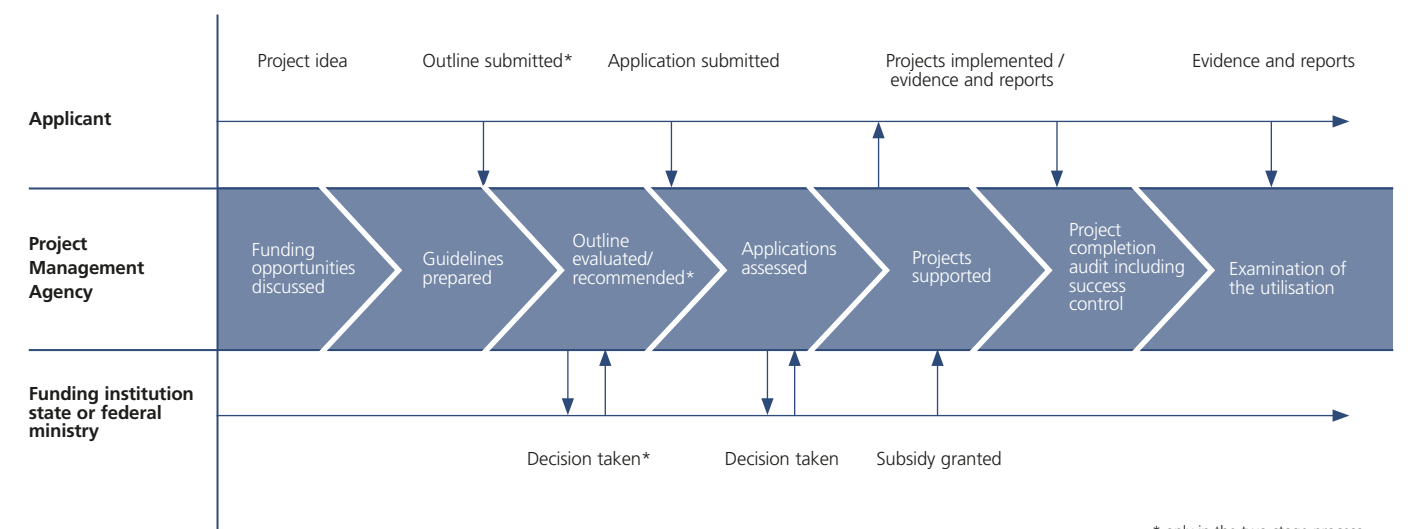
Project idea
Outline submitted*
Application submitted
Projects implemented / evidence and reports
Evidence and reports

Applicant

Project Management Agency

Funding opportunities discussed
Guidelines prepared
Outline evaluated/ recommended*
Applications assessed
Projects supported
Project completion audit including success control
Examination of the utilisation

Funding institution state or federal ministry

Decision taken*
Decision taken
Subsidy granted

* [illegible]